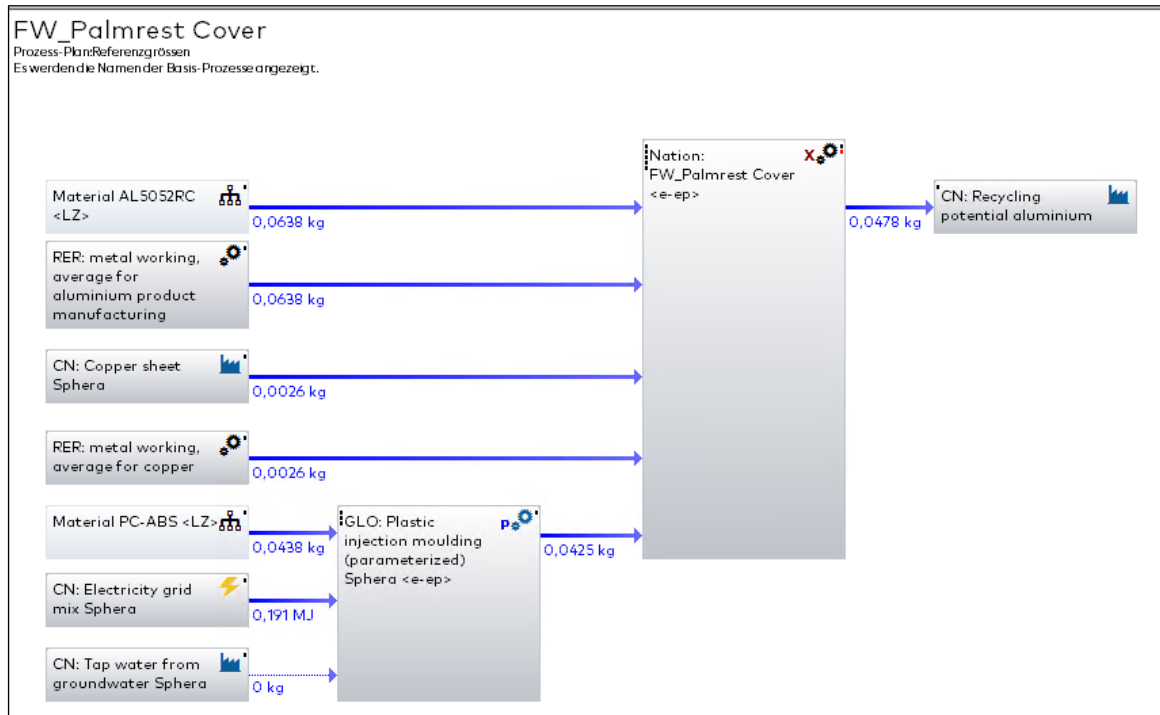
FW_Palmrest Cover
Prozess-Plan:Referenzgrössen
Es werden die Namen der Basis-Prozesse angezeigt.

Material AL5052RC <LZ>

0,0638 kg

RER: metal working, average for aluminium product manufacturing

0,0638 kg

CN: Copper sheet Sphera

0,0026 kg

RER: metal working, average for copper

0,0026 kg

Material PC-ABS <LZ>

0,0438 kg

CN: Electricity grid mix Sphera

0,191 MJ

CN: Tap water from groundwater Sphera

0 kg

GLO: Plastic injection moulding (parameterized) Sphera <e-ep>

0,0425 kg

Nation: FW_Palmrest Cover <e-ep>

0,0478 kg

CN: Recycling potential aluminium